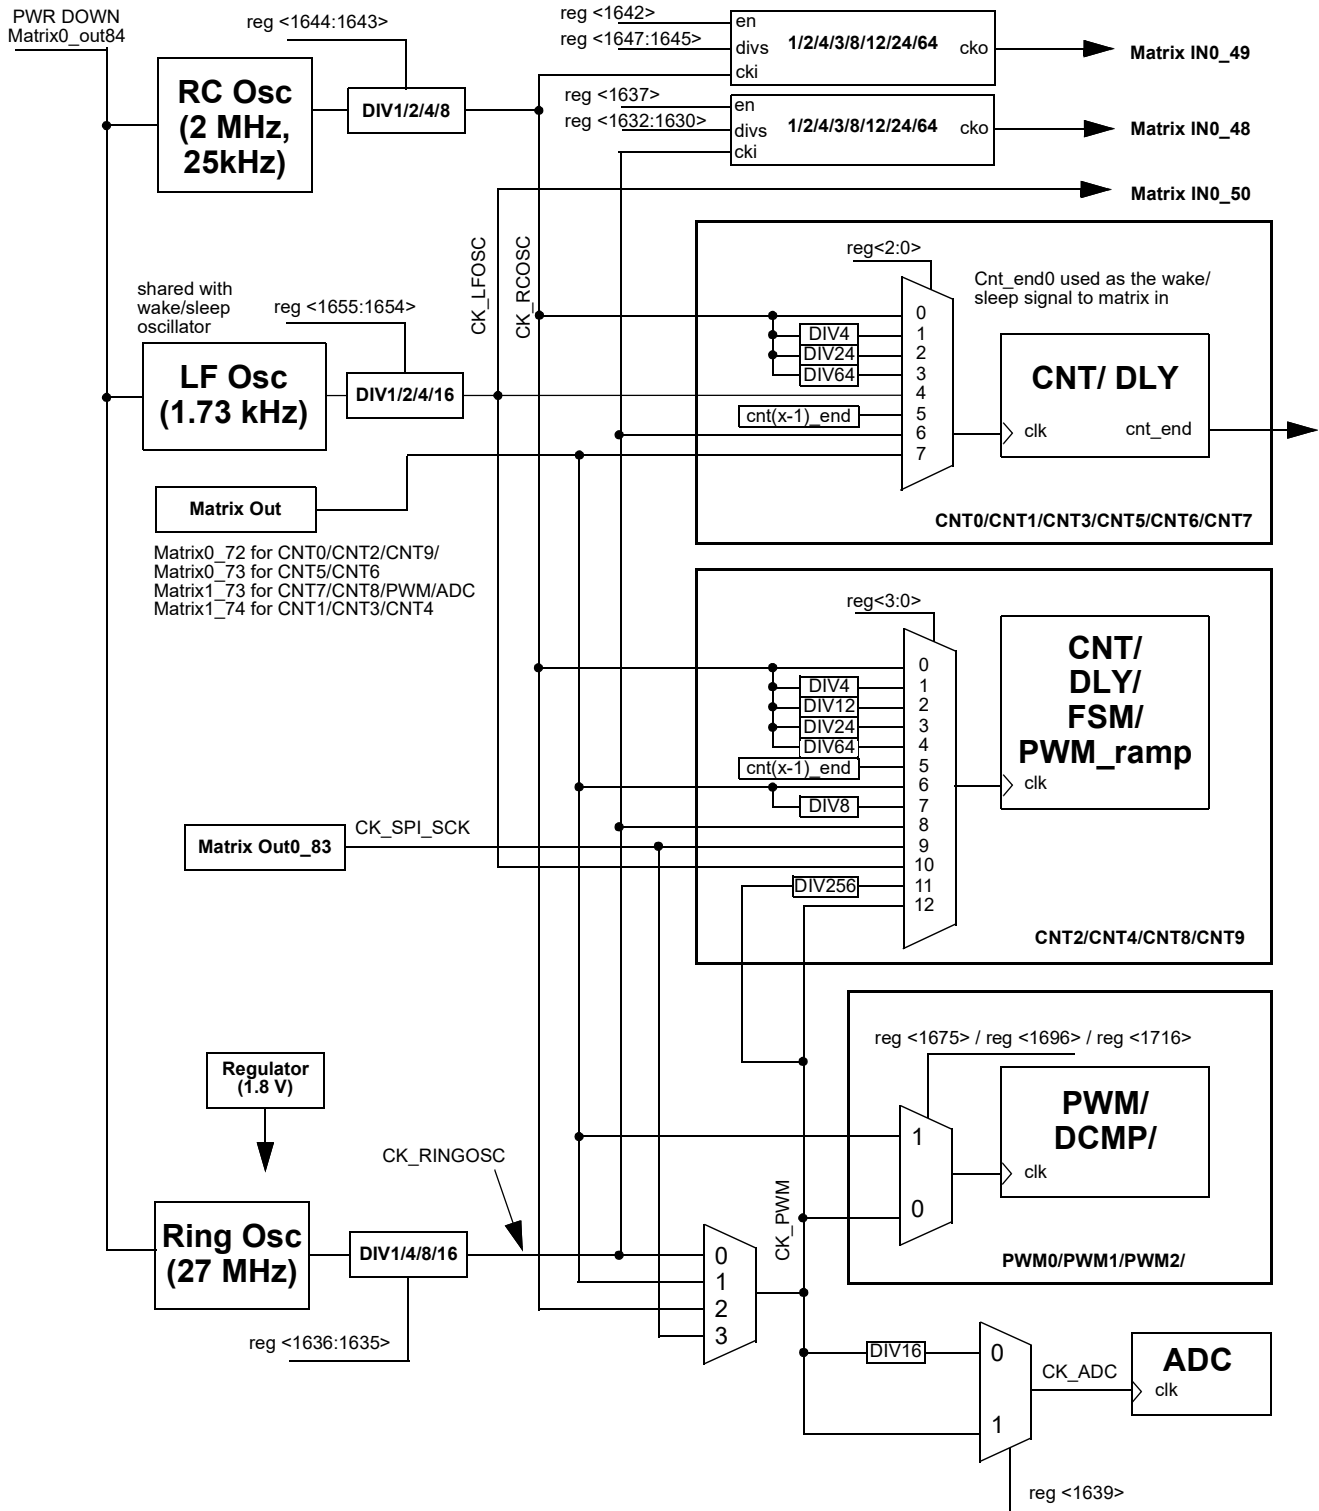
PWR DOWN
Matrix0_out84

reg <1644:1643>

RC Osc (2 MHz, 25kHz)

DIV1/2/4/8

reg <1642>
reg <1647:1645>
en
divs
cki
1/2/4/3/8/12/24/64
cko
Matrix IN0_49

reg <1637>
reg <1632:1630>
en
divs
cki
1/2/4/3/8/12/24/64
cko
Matrix IN0_48

Matrix IN0_50

CK_LFOSC
CK_RCOSC

reg<2:0>
Cnt_end0 used as the wake/ sleep signal to matrix in

shared with wake/sleep oscillator
reg <1655:1654>

LF Osc (1.73 kHz)

DIV1/2/4/16

0
1
2
3
4
5
6
7
DIV4
DIV24
DIV64
cnt(x-1)_end

CNT/ DLY
clk
cnt_end

Matrix Out

CNT0/CNT1/CNT3/CNT5/CNT6/CNT7

Matrix0_72 for CNT0/CNT2/CNT9/
Matrix0_73 for CNT5/CNT6
Matrix1_73 for CNT7/CNT8/PWM/ADC
Matrix1_74 for CNT1/CNT3/CNT4

reg<3:0>
0
1
2
3
4
5
6
7
8
9
10
11
12
DIV4
DIV12
DIV24
DIV64
cnt(x-1)_end
DIV8
DIV256

CNT/ DLY/ FSM/ PWM_ramp
clk

Matrix Out0_83
CK_SPI_SCK

CNT2/CNT4/CNT8/CNT9

reg <1675> / reg <1696> / reg <1716>

Regulator (1.8 V)

1
0
PWM/ DCMP/
clk

PWM0/PWM1/PWM2/

CK_RINGOSC

Ring Osc (27 MHz)

DIV1/4/8/16

reg <1636:1635>

CK_PWM
0
1
2
3

DIV16
0
1
CK_ADC
ADC
clk

reg <1639>